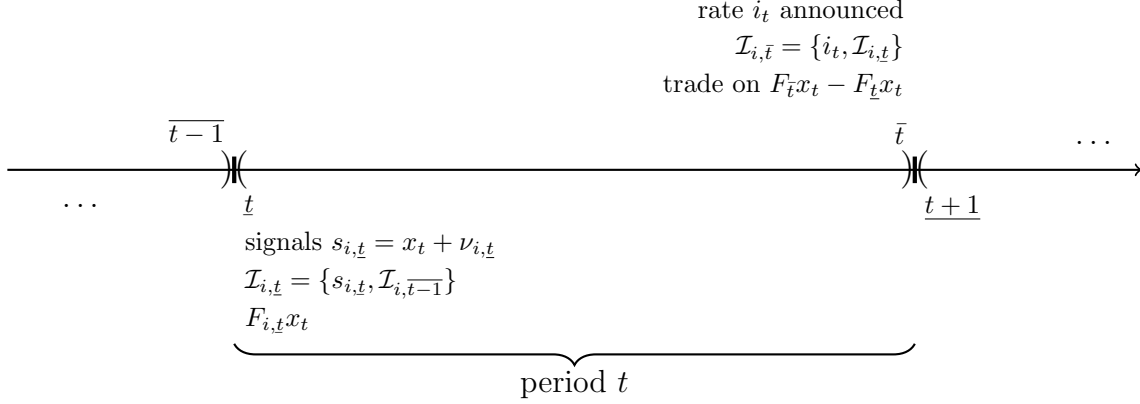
rate $i_t$ announced
$\mathcal{I}_{i,\bar{t}} = \{i_t, \mathcal{I}_{i,\underline{t}}\}$
trade on $F_{\bar{t}}x_t - F_{\underline{t}}x_t$

$\overline{t-1}$

$\bar{t}$

$\cdots$

$\cdots$

$\underline{t}$

$\underline{t+1}$

signals $s_{i,\underline{t}} = x_t + \nu_{i,\underline{t}}$
$\mathcal{I}_{i,\underline{t}} = \{s_{i,\underline{t}}, \mathcal{I}_{i,\overline{t-1}}\}$
$F_{i,\underline{t}}x_t$

period $t$